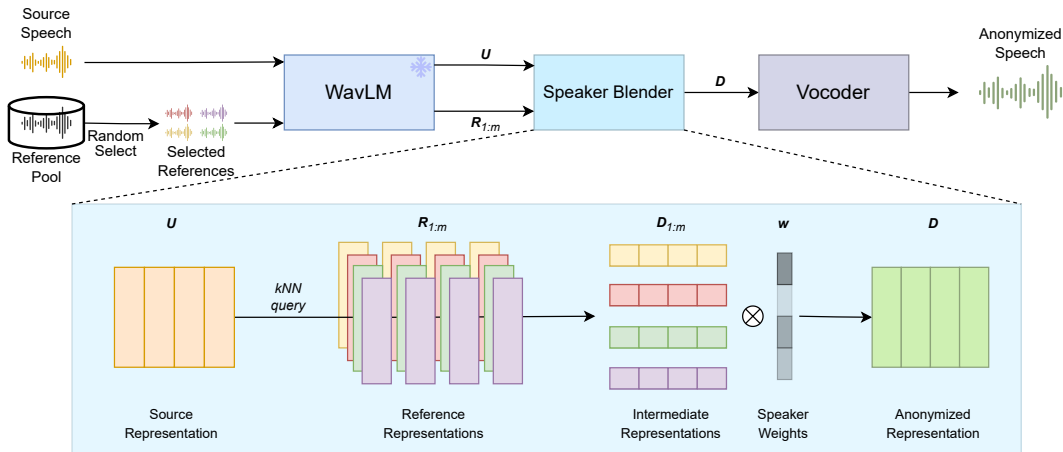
Source Speech

Reference Pool

Random Select

Selected References

WavLM

U

$R_{1:m}$

Speaker Blender

D

Vocoder

Anonymized Speech

U

kNN query

$R_{1:m}$

$D_{1:m}$

w

$\otimes$

D

Source Representation

Reference Representations

Intermediate Representations

Speaker Weights

Anonymized Representation